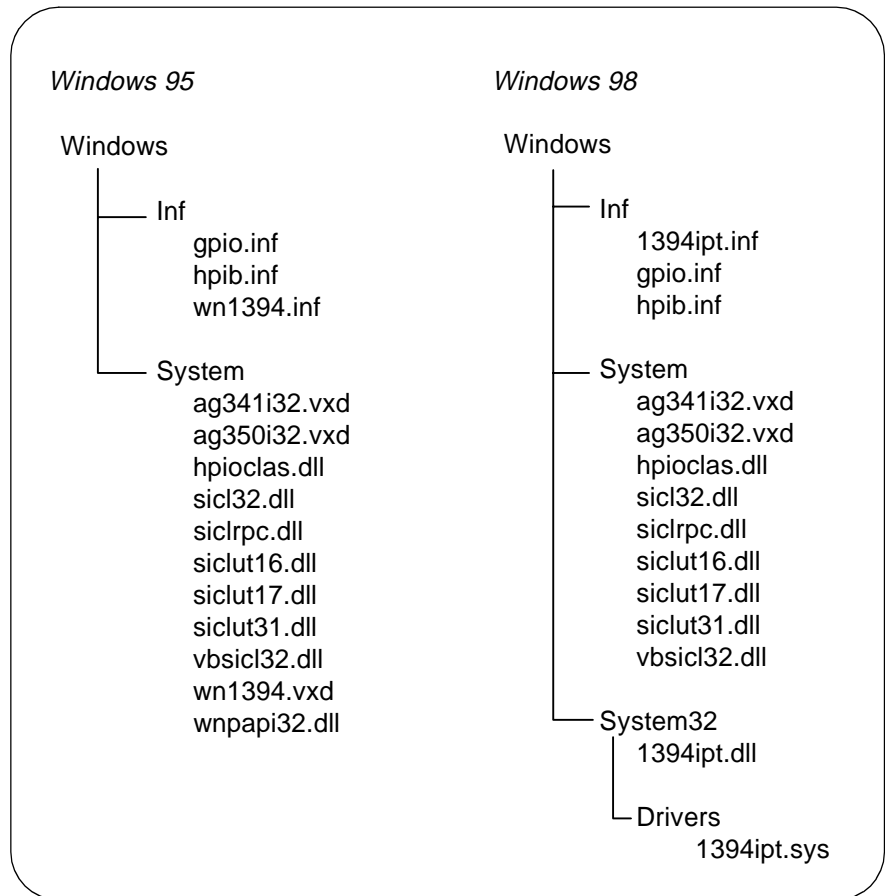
*Windows 95*

Windows

Inf
gpio.inf
hpib.inf
wn1394.inf

System
ag341i32.vxd
ag350i32.vxd
hpioclas.dll
sicl32.dll
siclrpc.dll
siclut16.dll
siclut17.dll
siclut31.dll
vbsicl32.dll
wn1394.vxd
wnpapi32.dll

*Windows 98*

Windows

Inf
1394ipt.inf
gpio.inf
hpib.inf

System
ag341i32.vxd
ag350i32.vxd
hpioclas.dll
sicl32.dll
siclrpc.dll
siclut16.dll
siclut17.dll
siclut31.dll
vbsicl32.dll

System32
1394ipt.dll

Drivers
1394ipt.sys